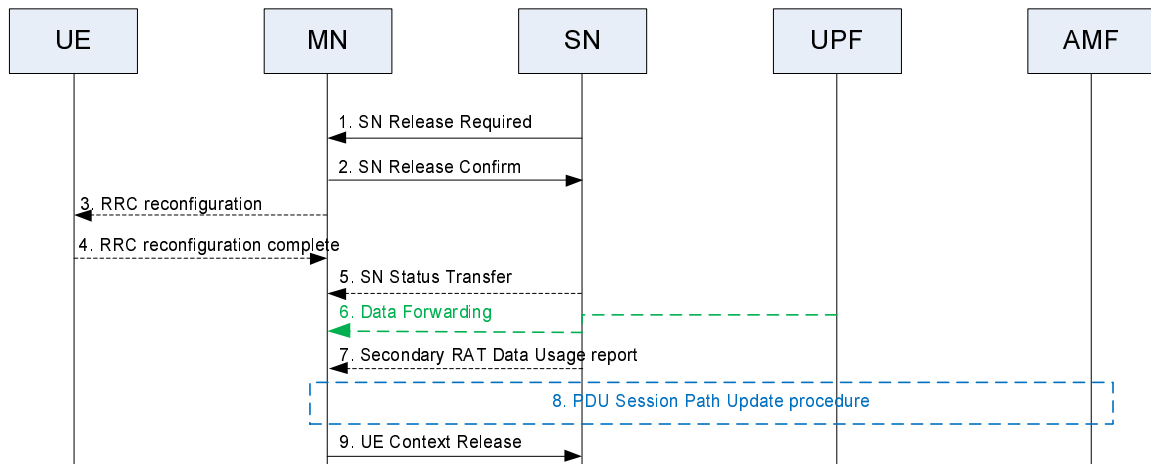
UE

MN

SN

UPF

AMF

1. SN Release Required

2. SN Release Confirm

3. RRC reconfiguration

4. RRC reconfiguration complete

5. SN Status Transfer

6. Data Forwarding

7. Secondary RAT Data Usage report

8. PDU Session Path Update procedure

9. UE Context Release